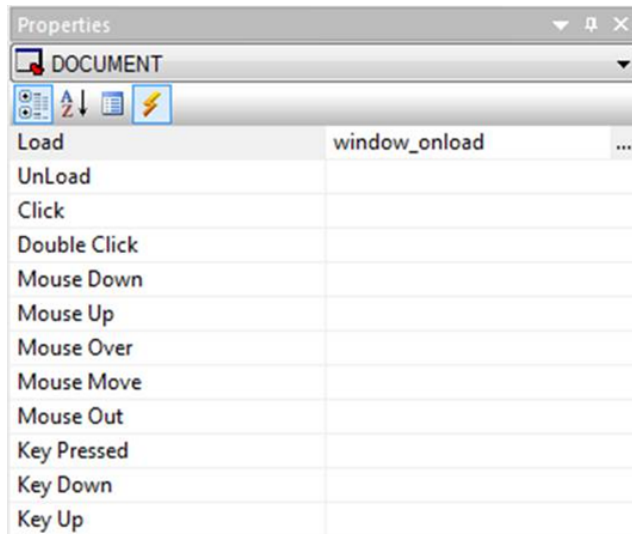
Properties

DOCUMENT

| | |
|---|---|
| Load | window_onload ... |
| UnLoad | |
| Click | |
| Double Click | |
| Mouse Down | |
| Mouse Up | |
| Mouse Over | |
| Mouse Move | |
| Mouse Out | |
| Key Pressed | |
| Key Down | |
| Key Up | |